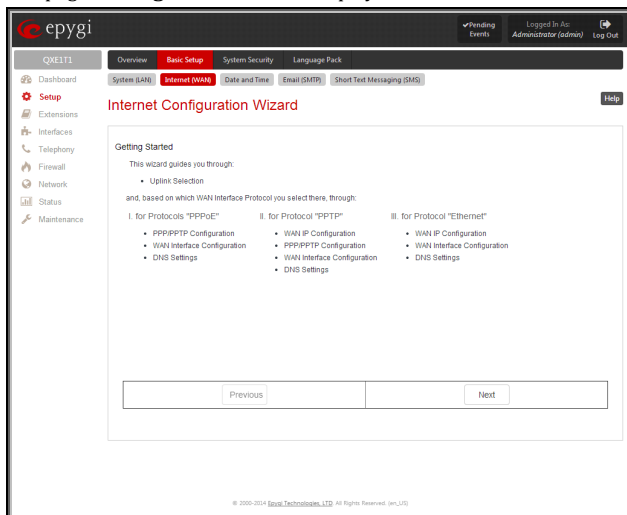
epygi

✔Pending Events
Logged In As: Administrator (admin)
Log Out

QXE1T1

Dashboard
Setup
Extensions
Interfaces
Telephony
Firewall
Network
Status
Maintenance

Overview
Basic Setup
System Security
Language Pack

System (LAN)
Internet (WAN)
Date and Time
Email (SMTP)
Short Text Messaging (SMS)

Internet Configuration Wizard

Help

Getting Started

This wizard guides you through:

• Uplink Selection

and, based on which WAN Interface Protocol you select there, through:

I. for Protocols "PPPoE"

• PPP/PPTP Configuration
• WAN Interface Configuration
• DNS Settings

II. for Protocol "PPTP"

• WAN IP Configuration
• PPP/PPTP Configuration
• WAN Interface Configuration
• DNS Settings

III. for Protocol "Ethernet"

• WAN IP Configuration
• WAN Interface Configuration
• DNS Settings

Previous
Next

© 2000-2014 Epygi Technologies, LTD All Rights Reserved. (en_US)